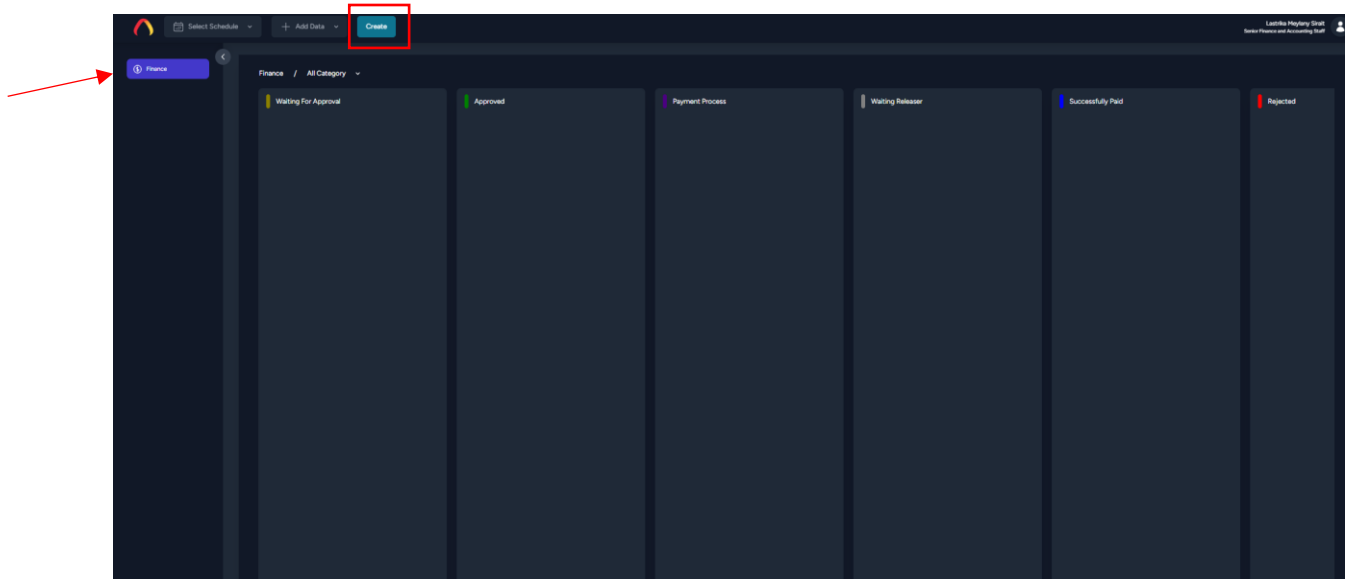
Select Schedule

Add Data

Create

Lastrika Meylany Sirait
Senior Finance and Accounting Staff

Finance

Finance / All Category

Waiting For Approval

Approved

Payment Process

Waiting Releaser

Successfully Paid

Rejected